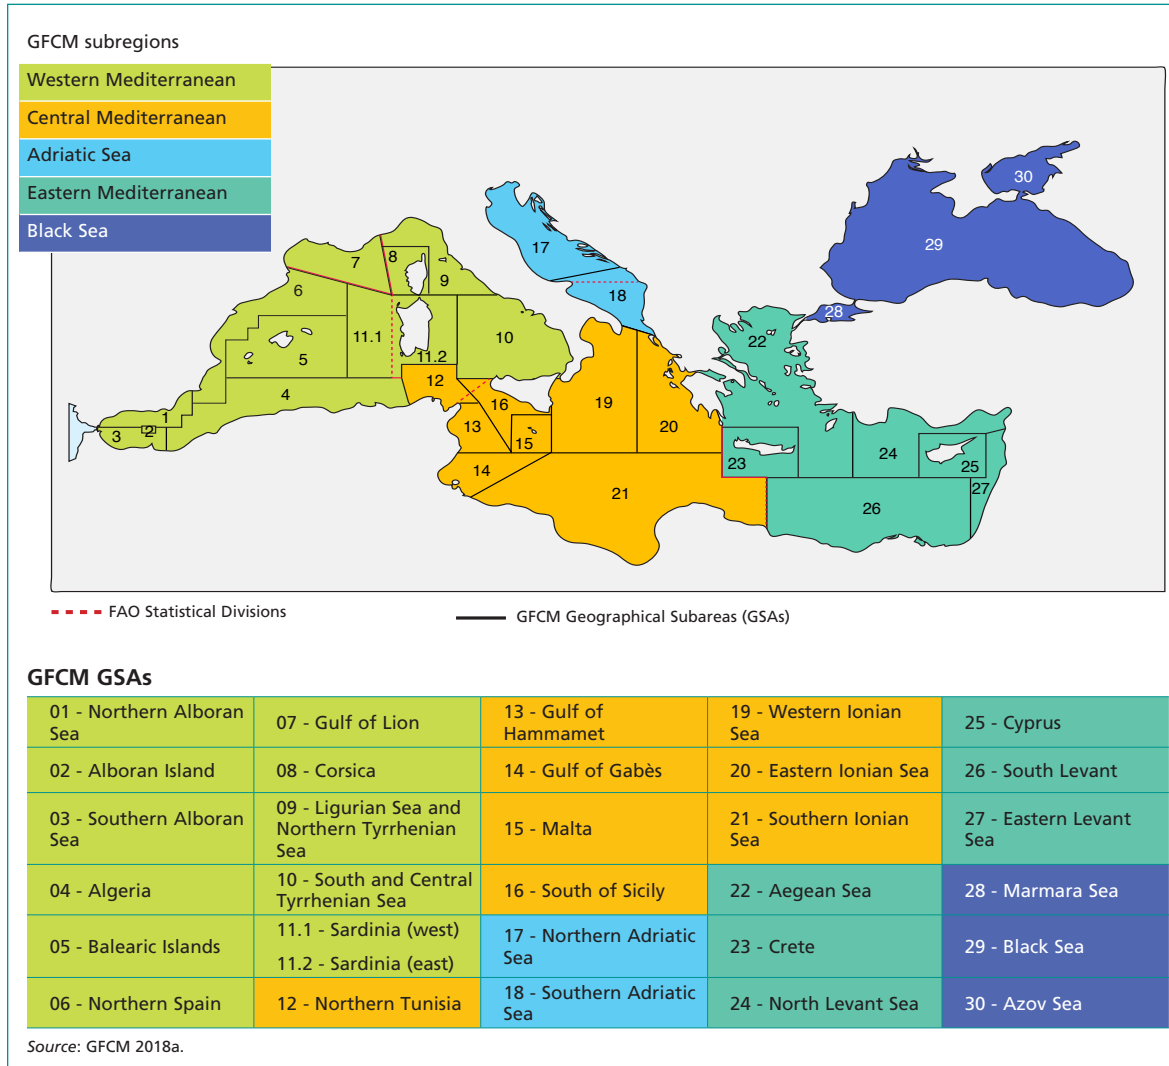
GFCM subregions

Western Mediterranean
Central Mediterranean
Adriatic Sea
Eastern Mediterranean
Black Sea

30
29
17
7
8
9
6
18
28
22
11.1
10
5
11.2
12
4
16
19
20
1
13
2
3
15
23
24
25
14
27
21
26

FAO Statistical Divisions

GFCM Geographical Subareas (GSAs)

GFCM GSAs

| 01 - Northern Alboran Sea | 07 - Gulf of Lion | 13 - Gulf of Hammamet | 19 - Western Ionian Sea | 25 - Cyprus |
|---|---|---|---|---|
| 02 - Alboran Island | 08 - Corsica | 14 - Gulf of Gabès | 20 - Eastern Ionian Sea | 26 - South Levant |
| 03 - Southern Alboran Sea | 09 - Ligurian Sea and Northern Tyrrhenian Sea | 15 - Malta | 21 - Southern Ionian Sea | 27 - Eastern Levant Sea |
| 04 - Algeria | 10 - South and Central Tyrrhenian Sea | 16 - South of Sicily | 22 - Aegean Sea | 28 - Marmara Sea |
| 05 - Balearic Islands | 11.1 - Sardinia (west) 11.2 - Sardinia (east) | 17 - Northern Adriatic Sea | 23 - Crete | 29 - Black Sea |
| 06 - Northern Spain | 12 - Northern Tunisia | 18 - Southern Adriatic Sea | 24 - North Levant Sea | 30 - Azov Sea |

Source: GFCM 2018a.